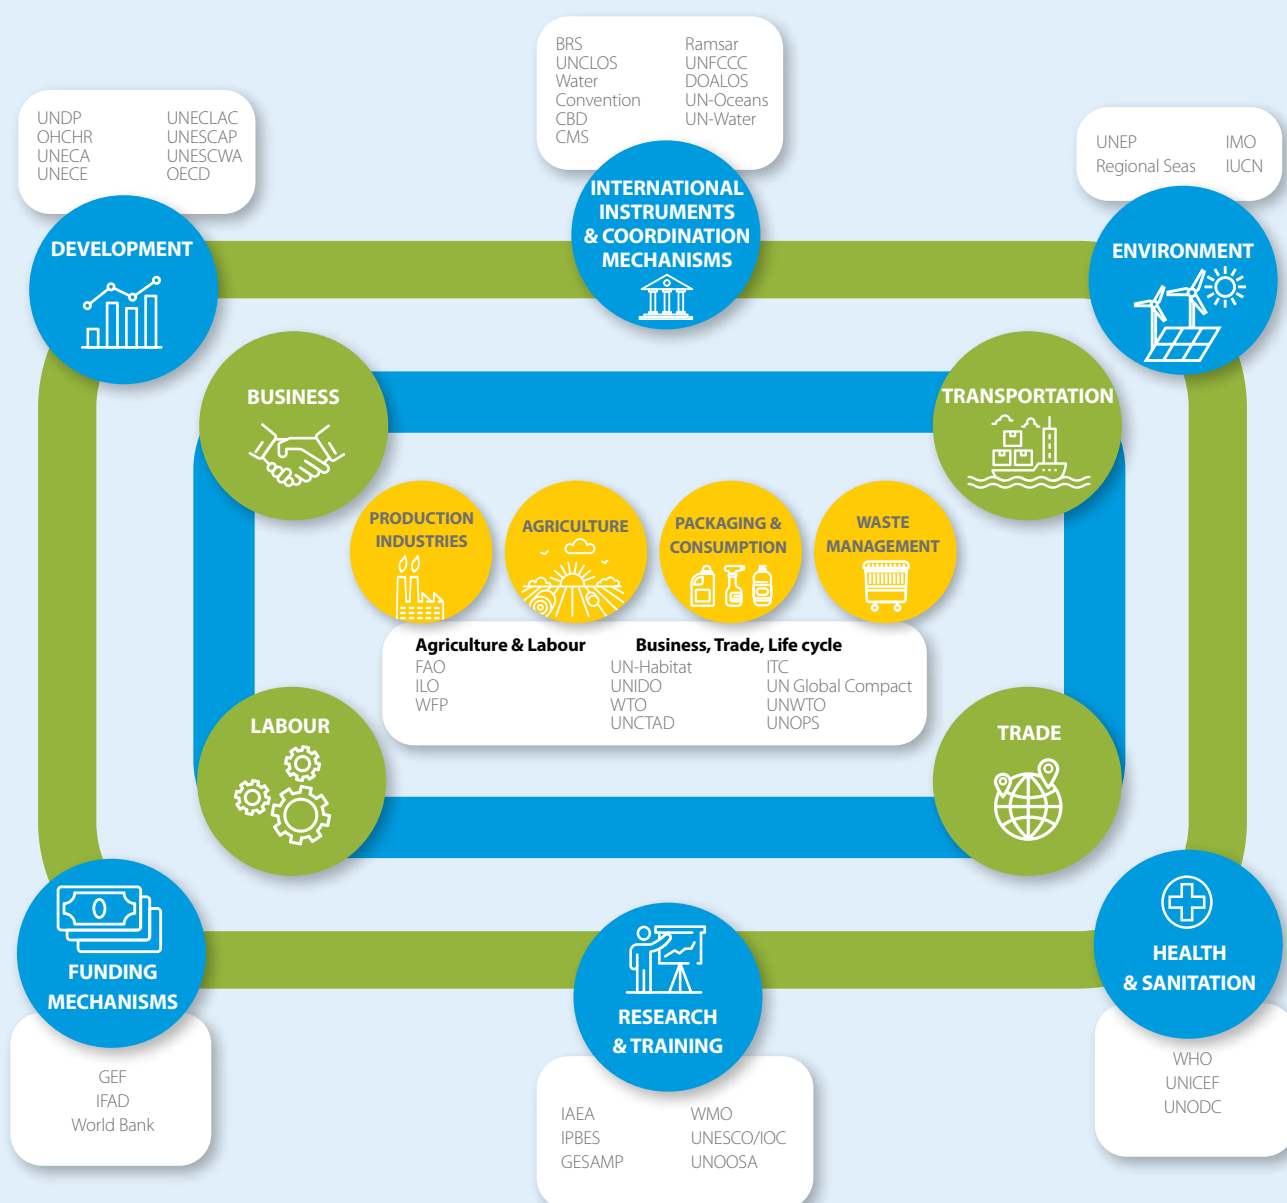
UNDP
OHCHR
UNECA
UNECE

UNECLAC
UNESCAP
UNESCWA
OECD

DEVELOPMENT

BRS
UNCLOS
Water Convention
CBD
CMS

Ramsar
UNFCCC
DOALOS
UN-Oceans
UN-Water

INTERNATIONAL INSTRUMENTS & COORDINATION MECHANISMS

UNEP
Regional Seas

IMO
IUCN

ENVIRONMENT

BUSINESS

TRANSPORTATION

PRODUCTION INDUSTRIES

AGRICULTURE

PACKAGING & CONSUMPTION

WASTE MANAGEMENT

Agriculture & Labour
FAO
ILO
WFP

Business, Trade, Life cycle
UN-Habitat
UNIDO
WTO
UNCTAD

ITC
UN Global Compact
UNWTO
UNOPS

LABOUR

TRADE

FUNDING MECHANISMS

GEF
IFAD
World Bank

RESEARCH & TRAINING

IAEA
IPBES
GESAMP

WMO
UNESCO/IOC
UNOOSA

HEALTH & SANITATION

WHO
UNICEF
UNODC